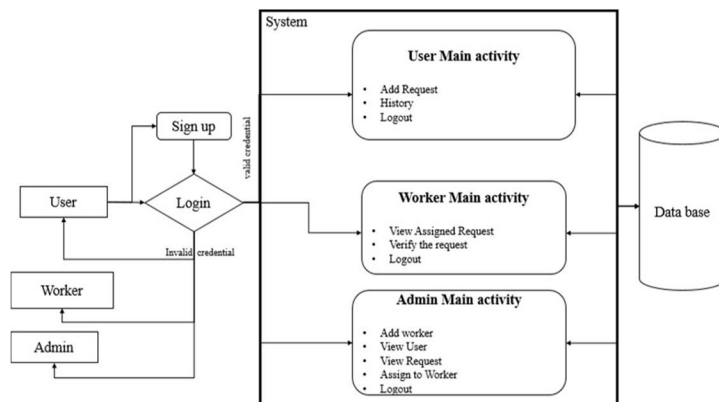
System

User Main activity

• Add Request
• History
• Logout

Sign up

valid credential

User

Login

Invalid credential

Worker Main activity

• View Assigned Request
• Verify the request
• Logout

Data base

Worker

Admin Main activity

• Add worker
• View User
• View Request
• Assign to Worker
• Logout

Admin